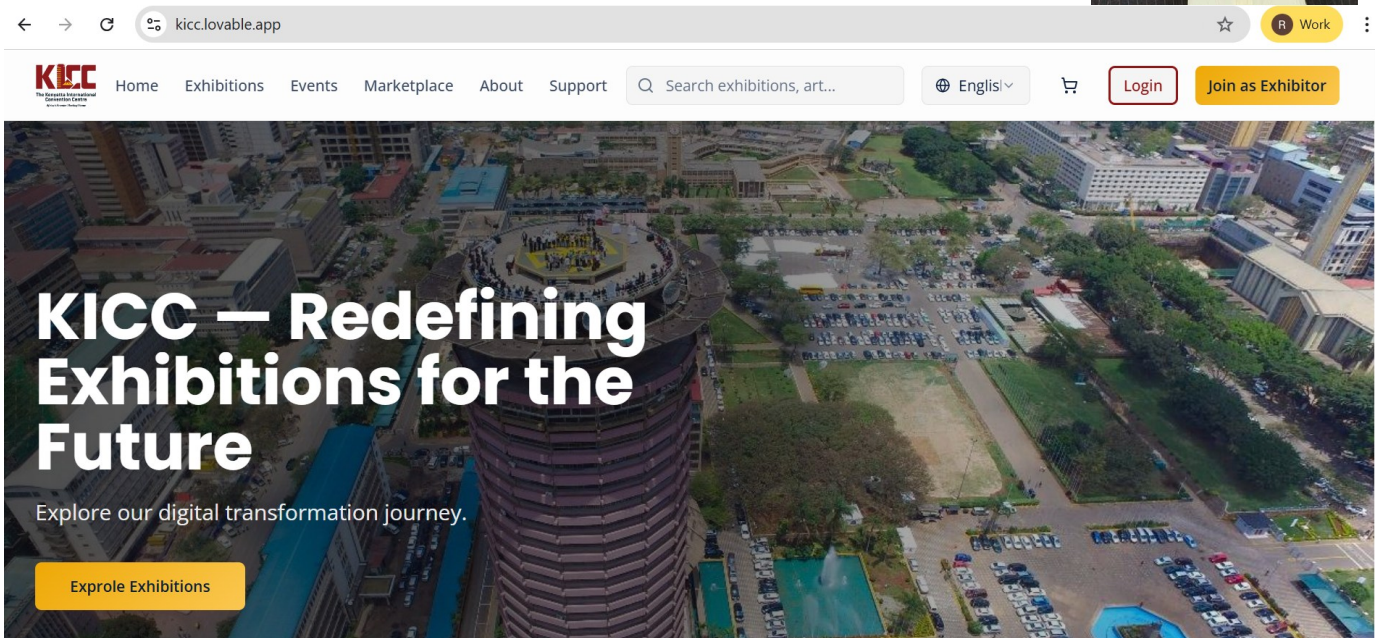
kicc.lovable.app

R Work

KICC
The Kenyatta International Convention Centre

Home Exhibitions Events Marketplace About Support

Search exhibitions, art...

Englis

Login

Join as Exhibitor

KICC — Redefining Exhibitions for the Future

Explore our digital transformation journey.

Exprole Exhibitions